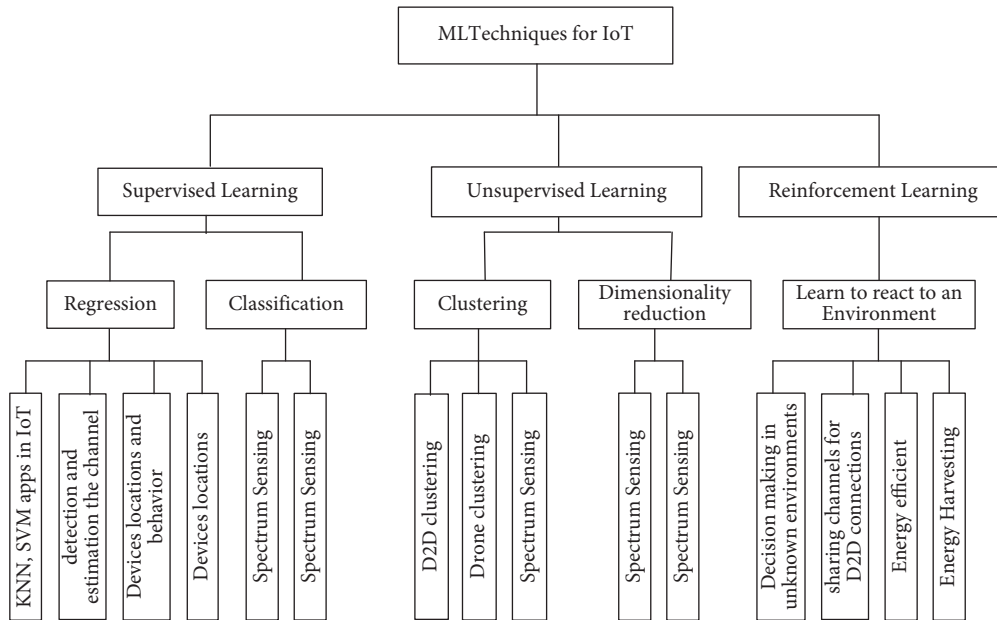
MLTechniques for IoT

Supervised Learning

Unsupervised Learning

Reinforcement Learning

Regression

Classification

Clustering

Dimensionality reduction

Learn to react to an Environment

KNN, SVM apps in IoT

detection and estimation the channel

Devices locations and behavior

Devices locations

Spectrum Sensing

Spectrum Sensing

D2D clustering

Drone clustering

Spectrum Sensing

Spectrum Sensing

Spectrum Sensing

Decision making in unknown environments

sharing channels for D2D connections

Energy efficient

Energy Harvesting